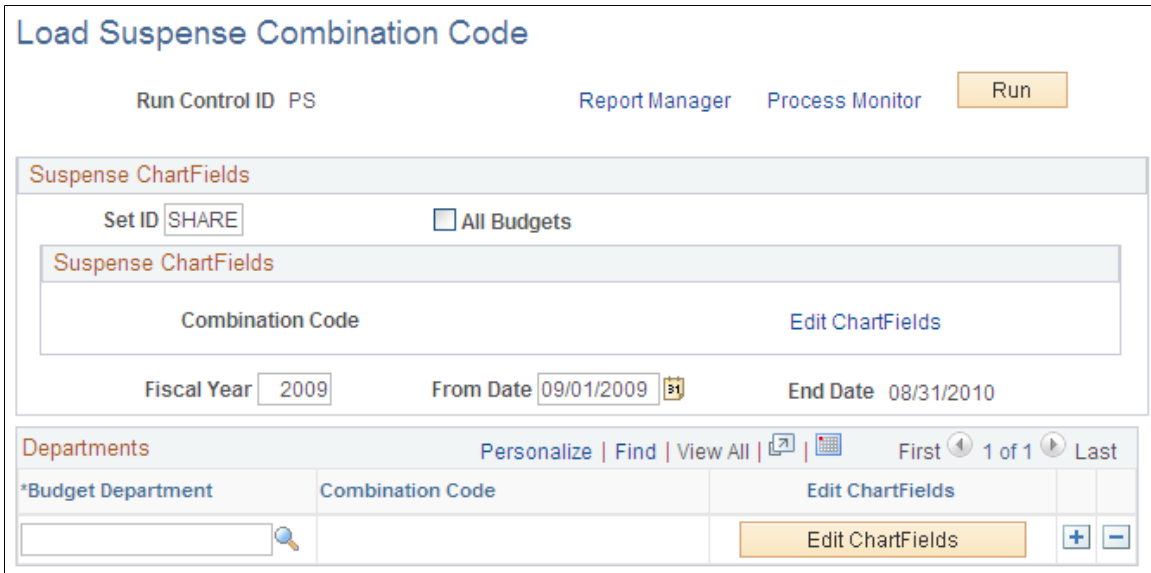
Load Suspense Combination Code

Run Control ID PS

Report Manager Process Monitor Run

Suspense ChartFields

Set ID SHARE

All Budgets

Suspense ChartFields

Combination Code

Edit ChartFields

Fiscal Year 2009

From Date 09/01/2009

End Date 08/31/2010

Departments

Personalize | Find | View All |

First 1 of 1 Last

| *Budget Department | Combination Code | Edit ChartFields |
|---|---|---|
| | | Edit ChartFields |